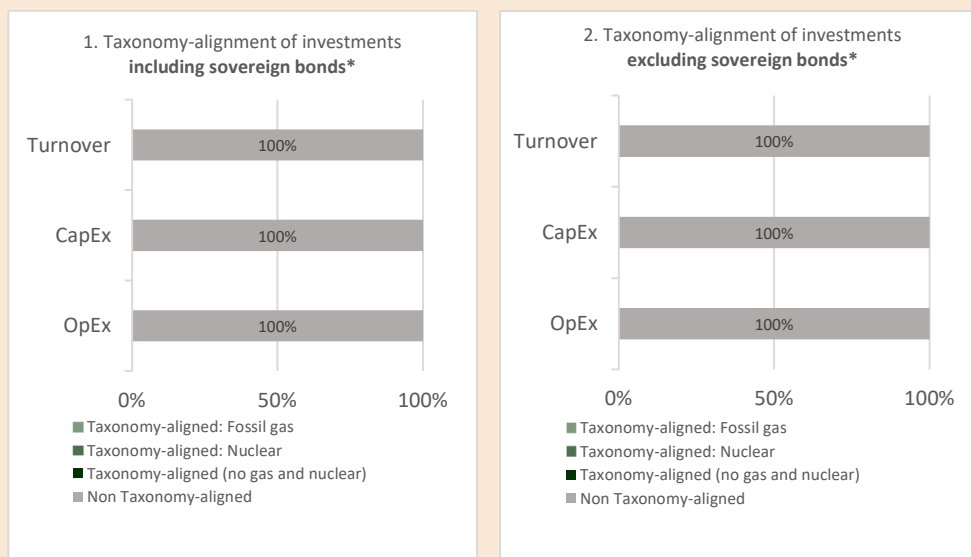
1. Taxonomy-alignment of investments
**including sovereign bonds***

Turnover
100%

CapEx
100%

OpEx
100%

0%
50%
100%

Taxonomy-aligned: Fossil gas
Taxonomy-aligned: Nuclear
Taxonomy-aligned (no gas and nuclear)
Non Taxonomy-aligned

2. Taxonomy-alignment of investments
**excluding sovereign bonds***

Turnover
100%

CapEx
100%

OpEx
100%

0%
50%
100%

Taxonomy-aligned: Fossil gas
Taxonomy-aligned: Nuclear
Taxonomy-aligned (no gas and nuclear)
Non Taxonomy-aligned